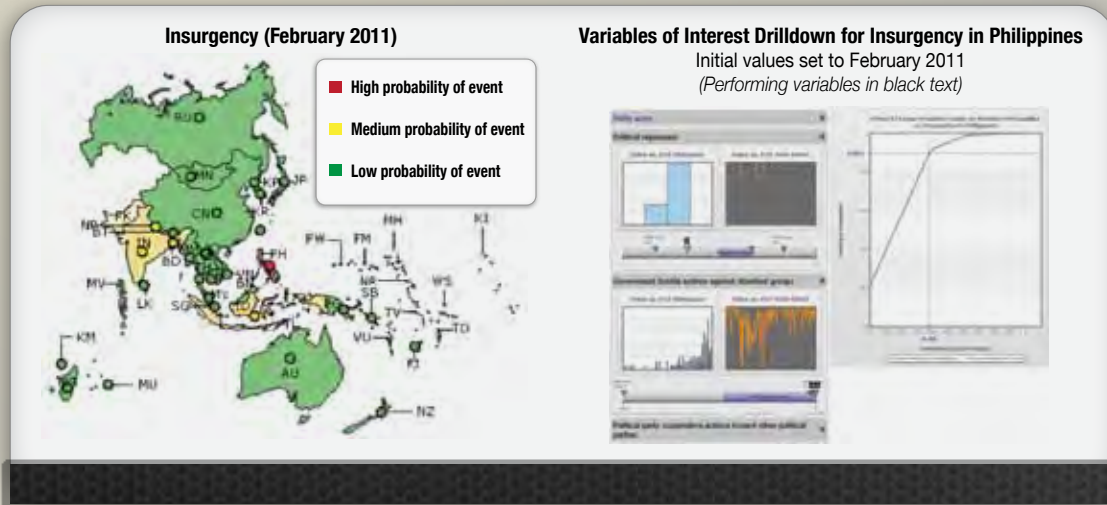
Insurgency (February 2011)

High probability of event

Medium probability of event

Low probability of event

RU
MN
KP
JP
KR
CN
PK
NP
BT
IN
BD
PH
FW
FM
MH
KI
MV
LK
SG
NR
SB
WS
TV
TO
VU
FJ
KM
MU
AU
NZ

Variables of Interest Drilldown for Insurgency in Philippines
Initial values set to February 2011
(Performing variables in black text)

Political repression

Government (hostile actions against identified groups)

Political party cooperative actions toward other political parties